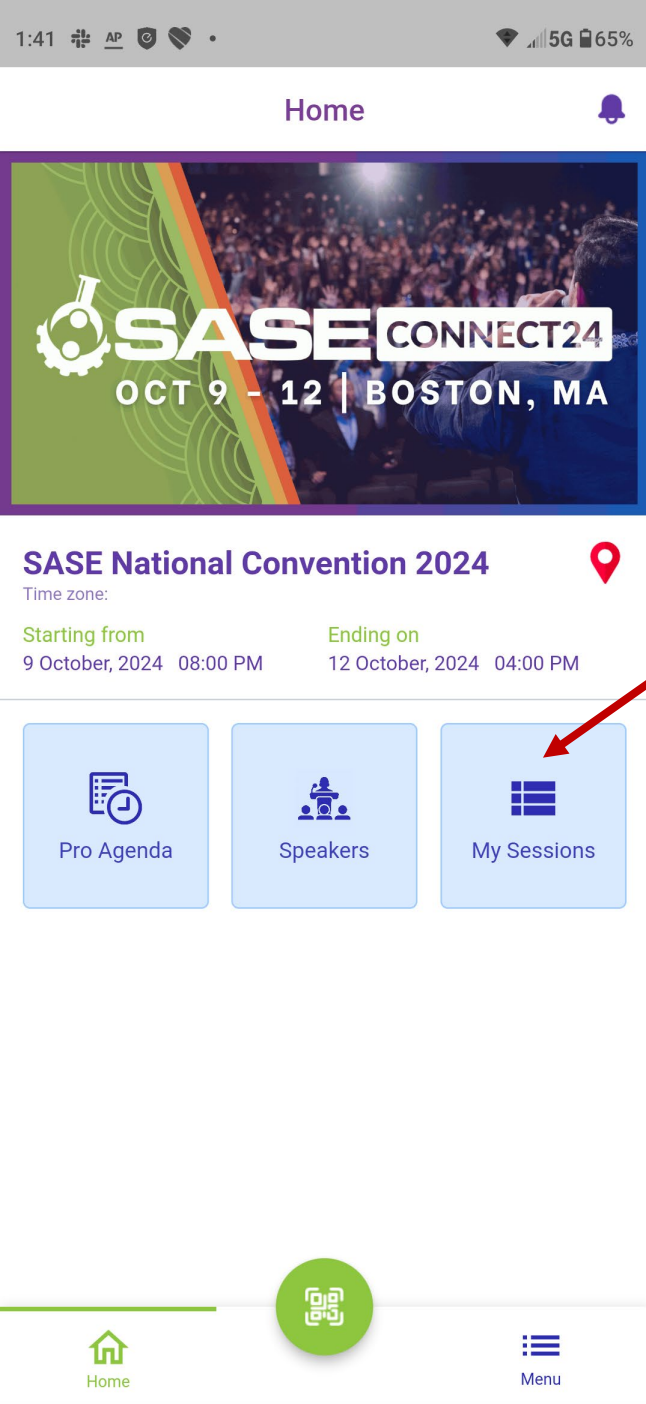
1:41 AP 5G 65%

Home

SASE CONNECT24
OCT 9 - 12 | BOSTON, MA

SASE National Convention 2024
Time zone:

Starting from
9 October, 2024 08:00 PM

Ending on
12 October, 2024 04:00 PM

Pro Agenda

Speakers

My Sessions

Home

Menu